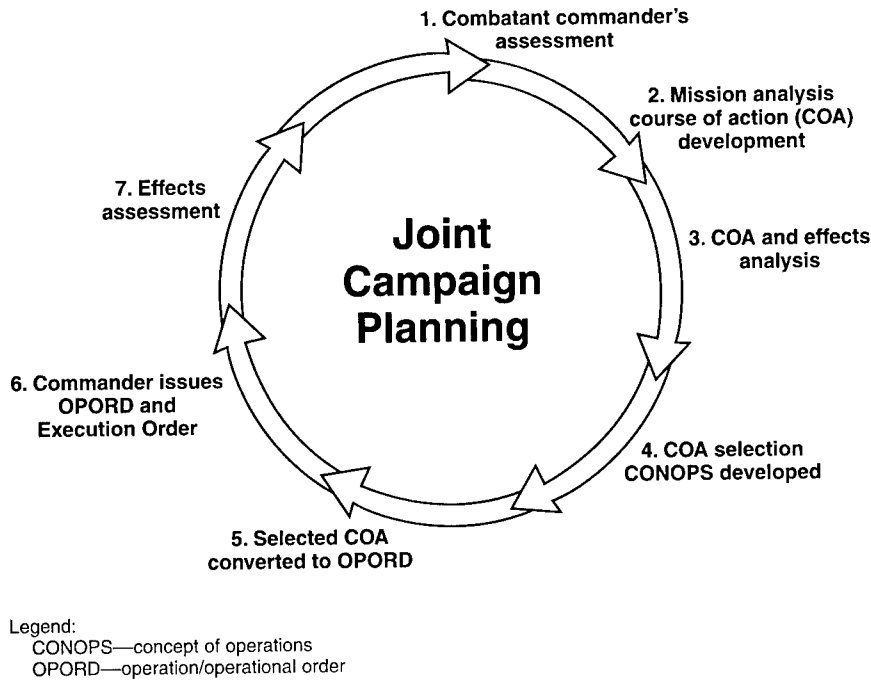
Joint Campaign Planning

1. Combatant commander's assessment

2. Mission analysis course of action (COA) development

3. COA and effects analysis

4. COA selection CONOPS developed

5. Selected COA converted to OPORD

6. Commander issues OPORD and Execution Order

7. Effects assessment

Legend:
CONOPS—concept of operations
OPORD—operation/operational order